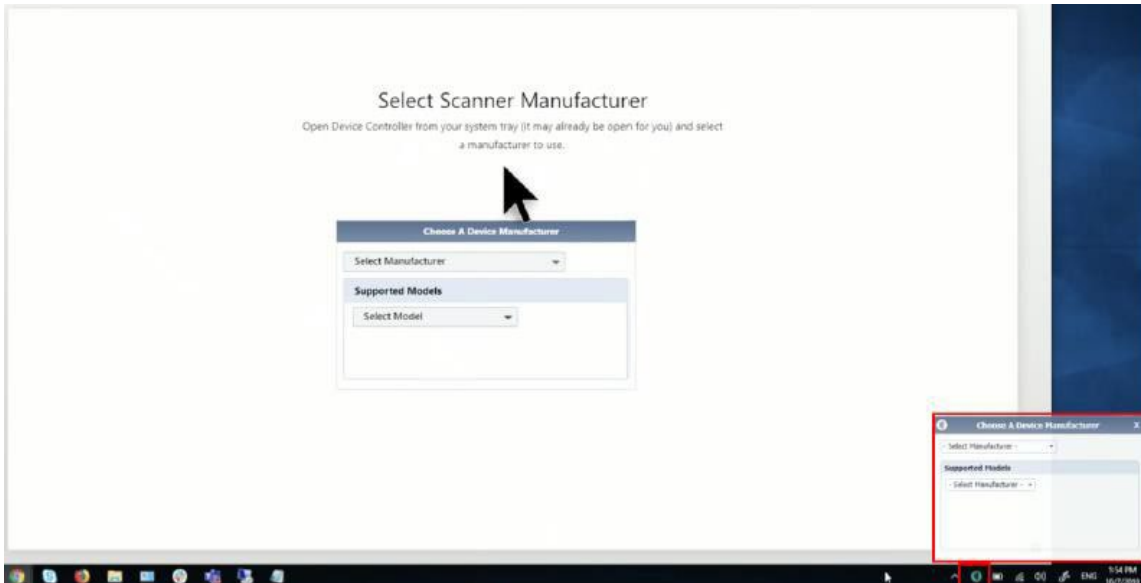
Select Scanner Manufacturer

Open Device Controller from your system tray (it may already be open for you) and select a manufacturer to use.

Choose A Device Manufacturer

Select Manufacturer

Supported Models

Select Model

Choose A Device Manufacturer

x

- Select Manufacturer -

Supported Models

- Select Manufacturer -

ENG

9:54 PM

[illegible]